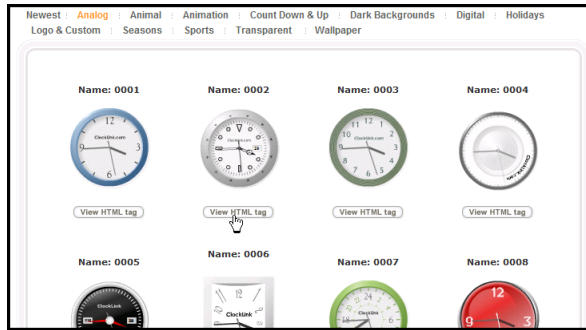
Newest : Analog : Animal : Animation : Count Down & Up : Dark Backgrounds : Digital : Holidays
Logo & Custom : Seasons : Sports : Transparent : Wallpaper

Name: 0001
ClockLink.com
View HTML tag

Name: 0002
ClockLink.com
View HTML tag

Name: 0003
ClockLink.com
View HTML tag

Name: 0004
ClockLink.com
View HTML tag

Name: 0005
ClockLink

Name: 0006
ClockLink

Name: 0007
ClockLink

Name: 0008